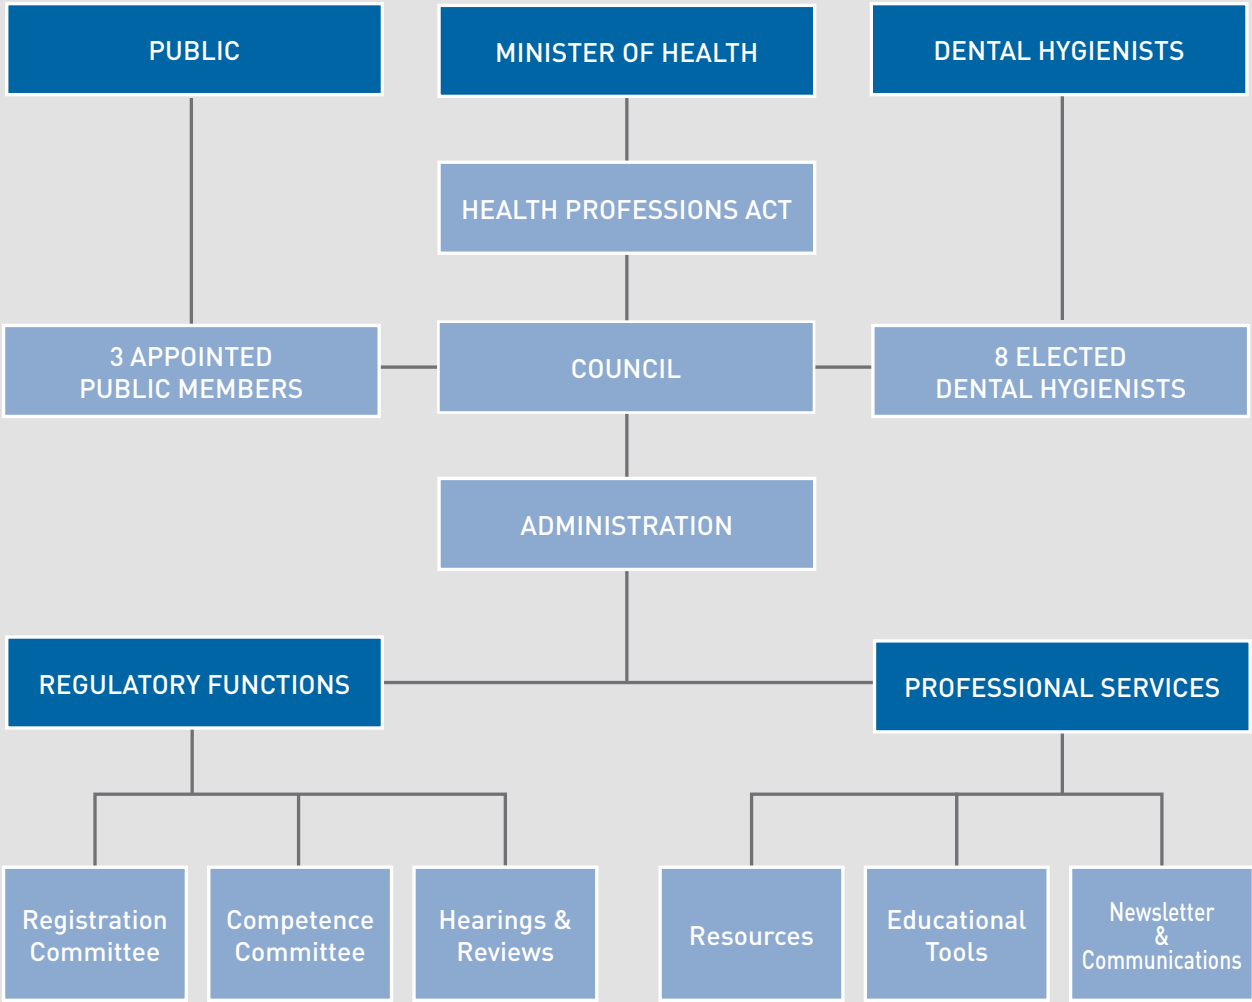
PUBLIC

MINISTER OF HEALTH

DENTAL HYGIENISTS

HEALTH PROFESSIONS ACT

3 APPOINTED PUBLIC MEMBERS

COUNCIL

8 ELECTED DENTAL HYGIENISTS

ADMINISTRATION

REGULATORY FUNCTIONS

PROFESSIONAL SERVICES

Registration Committee

Competence Committee

Hearings & Reviews

Resources

Educational Tools

Newsletter & Communications